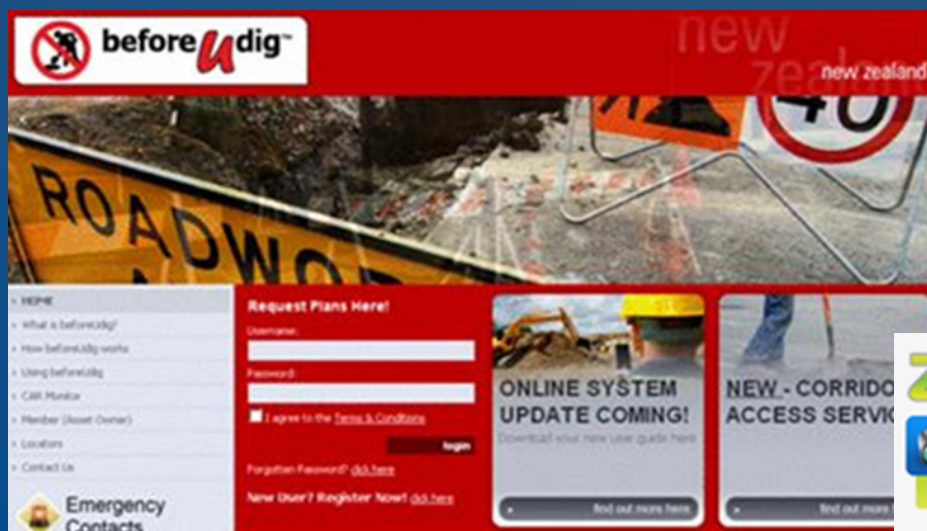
beforeUdig™

new zealand

new zealand

ROADWO

40

HOME
What is beforeUdig?
How beforeUdig works
Using beforeUdig
CAR Monitor
Member (Asset Owner)
Locators
Contact Us

Emergency Contacts

Request Plans Here!
Username:
Password:
I agree to the Terms & Conditions
login
Forgotten Password? click here
New User? Register Now! click here

ONLINE SYSTEM UPDATE COMING!
Download your new user guide here
find out more here

NEW - CORRIDO ACCESS SERVIC
find out more h